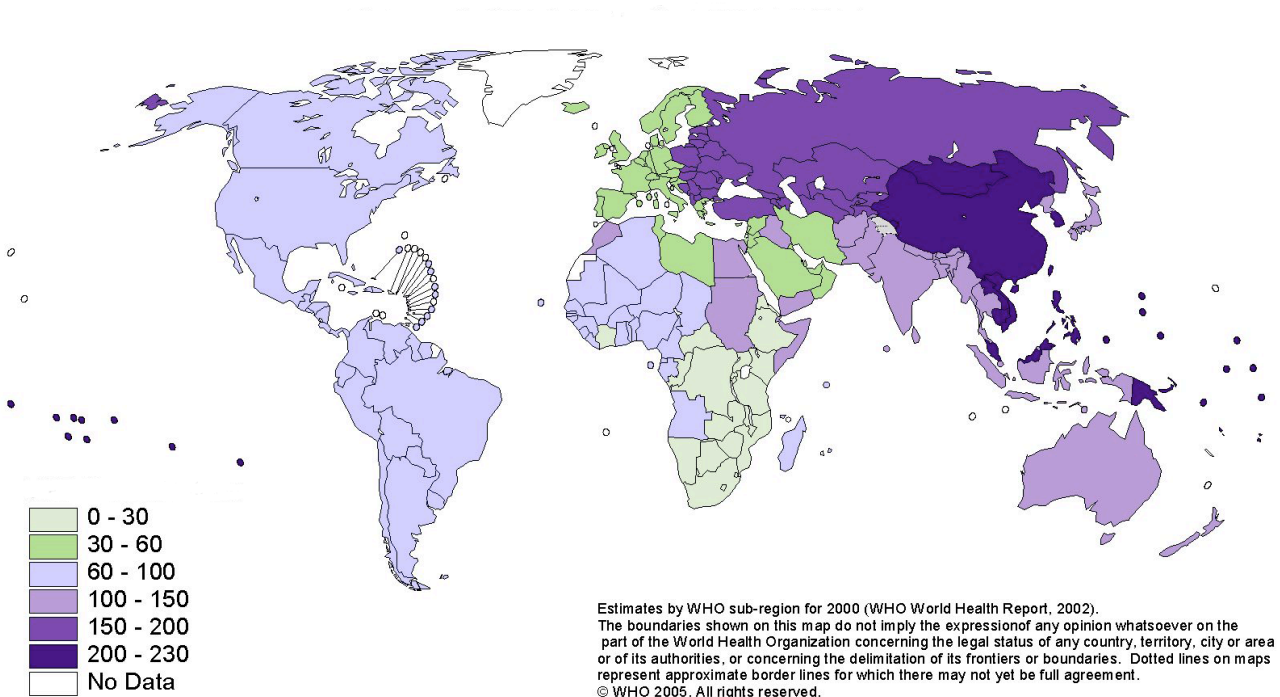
0 - 30
30 - 60
60 - 100
100 - 150
150 - 200
200 - 230
No Data

Estimates by WHO sub-region for 2000 (WHO World Health Report, 2002).
The boundaries shown on this map do not imply the expressionof any opinion whatsoever on the part of the World Health Organization concerning the legal status of any country, territory, city or area or of its authorities, or concerning the delimitation of its frontiers or boundaries. Dotted lines on maps represent approximate border lines for which there may not yet be full agreement.
© WHO 2005. All rights reserved.